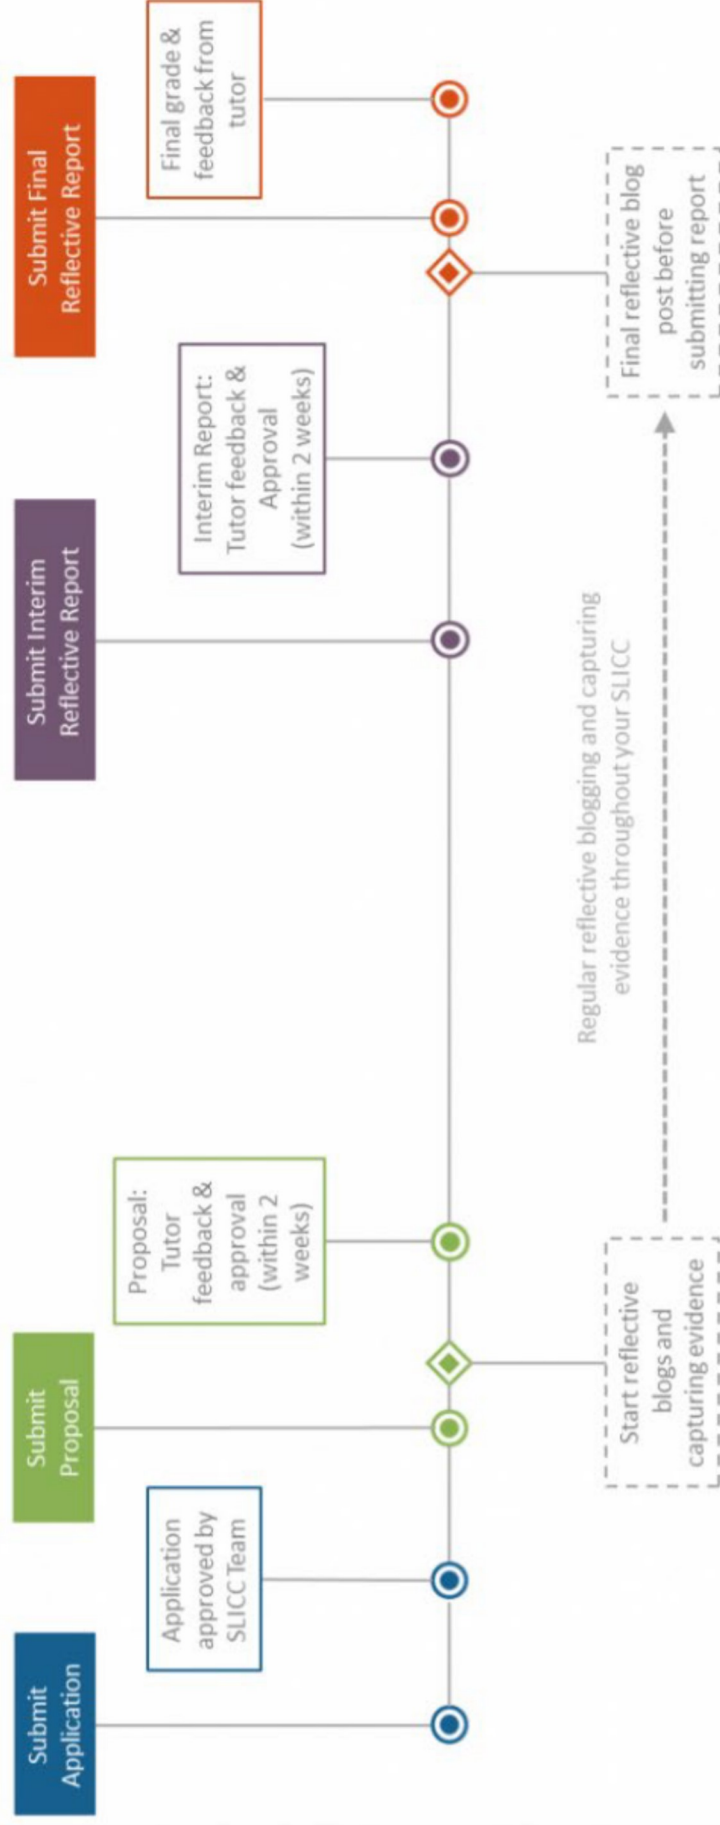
Submit Application

Application approved by SLICC Team

Submit Proposal

Start reflective blogs and capturing evidence

Proposal: Tutor feedback & approval (within 2 weeks)

Regular reflective blogging and capturing evidence throughout your SLICC

Submit Interim Reflective Report

Interim Report: Tutor feedback & Approval (within 2 weeks)

Final reflective blog post before submitting report

Submit Final Reflective Report

Final grade & feedback from tutor